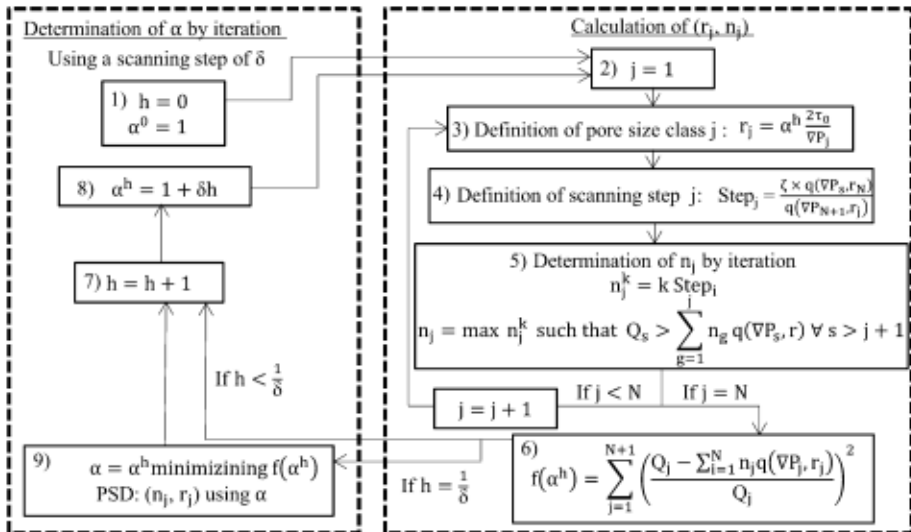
Determination of $\alpha$ by iteration

Using a scanning step of $\delta$

1) $h = 0$
$\alpha^0 = 1$

8) $\alpha^h = 1 + \delta h$

7) $h = h + 1$

If $h < \frac{1}{\delta}$

9) $\alpha = \alpha^h$ minimizining $f(\alpha^h)$
PSD: $(n_j, r_j)$ using $\alpha$

Calculation of $(r_j, n_j)$

2) $j = 1$

3) Definition of pore size class j : $r_j = \alpha^h \frac{2\tau_0}{\nabla P_j}$

4) Definition of scanning step j: $\text{Step}_j = \frac{\zeta \times q(\nabla P_s, r_N)}{q(\nabla P_{N+1}, r_j)}$

5) Determination of $n_j$ by iteration
$n_j^k = k\ \text{Step}_i$
$n_j = \max\ n_j^k$ such that $Q_s > \sum_{g=1}^{j} n_g\, q(\nabla P_s, r)\ \forall\, s > j + 1$

If $j < N$

If $j = N$

$j = j + 1$

If $h = \frac{1}{\delta}$

6) $f(\alpha^h) = \sum_{j=1}^{N+1} \left(\frac{Q_j - \sum_{i=1}^{N} n_j q(\nabla P_j, r_j)}{Q_j}\right)^2$